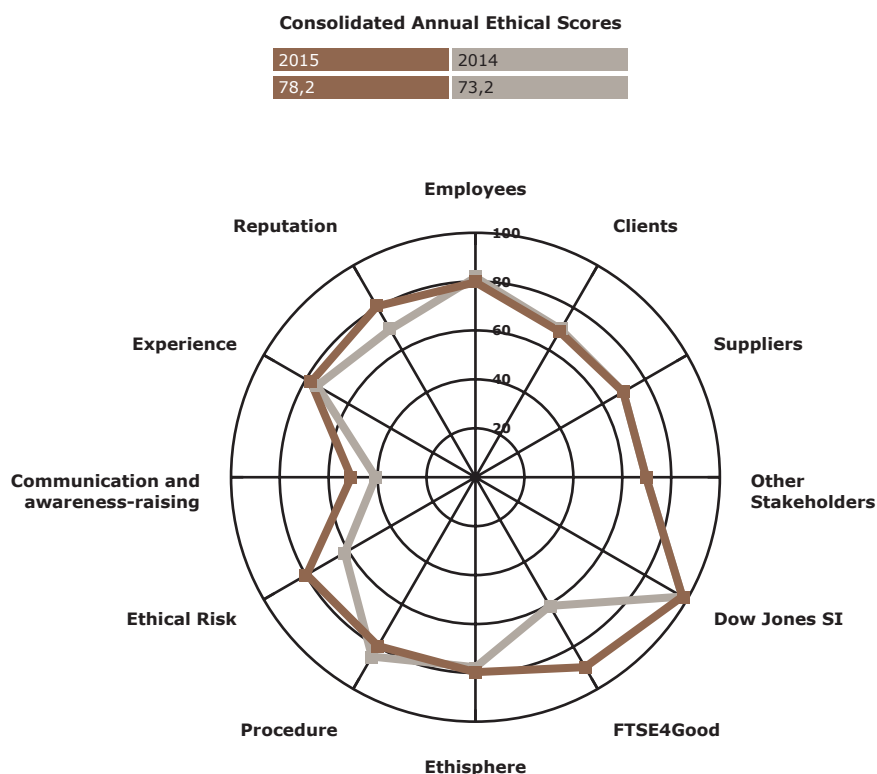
Consolidated Annual Ethical Scores

| 2015 | 2014 |
|---|---|
| 78,2 | 73,2 |

Employees

Clients

Suppliers

Other Stakeholders

Dow Jones SI

FTSE4Good

Ethisphere

Procedure

Ethical Risk

Communication and awareness-raising

Experience

Reputation

100
80
60
40
20